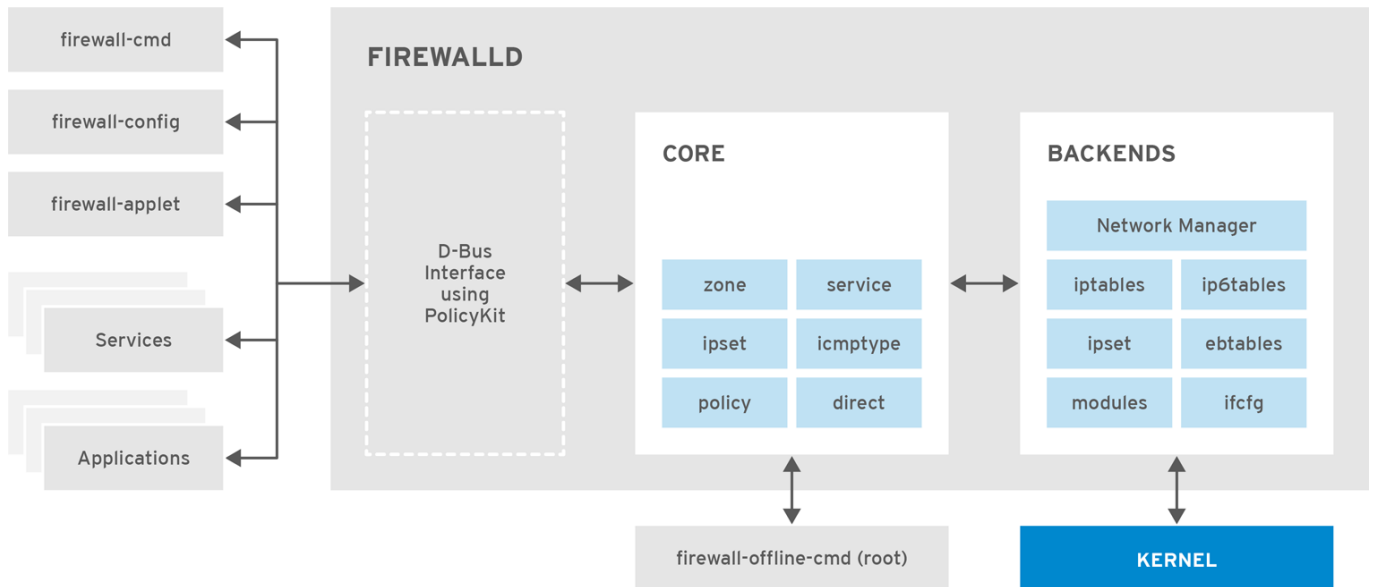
firewall-cmd

firewall-config

firewall-applet

Services

Applications

FIREWALLD

D-Bus Interface using PolicyKit

CORE

| zone | service |
|---|---|
| ipset | icmptype |
| policy | direct |

BACKENDS

Network Manager

| iptables | ip6tables |
|---|---|
| ipset | ebtables |
| modules | ifcfg |

firewall-offline-cmd (root)

KERNEL